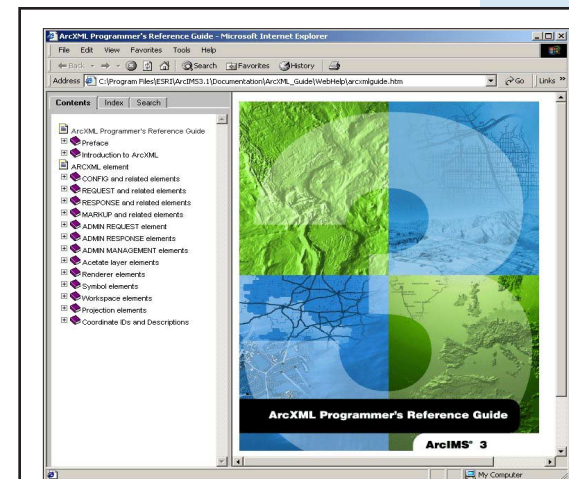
ArcXML Programmer's Reference Guide - Microsoft Internet Explorer

File Edit View Favorites Tools Help

Back Search Favorites History

Address C:\Program Files\ESRI\ArcIMS3.1\Documentation\ArcXML_Guide\WebHelp\arcxmlguide.htm Go Links

Contents Index Search

ArcXML Programmer's Reference Guide
Preface
Introduction to ArcXML
ARCXML element
CONFIG and related elements
REQUEST and related elements
RESPONSE and related elements
MARKUP and related elements
ADMIN REQUEST element
ADMIN RESPONSE elements
ADMIN MANAGEMENT elements
Acetate layer elements
Renderer elements
Symbol elements
Workspace elements
Projection elements
Coordinate IDs and Descriptions

ArcXML Programmer's Reference Guide

ArcIMS® 3

My Computer